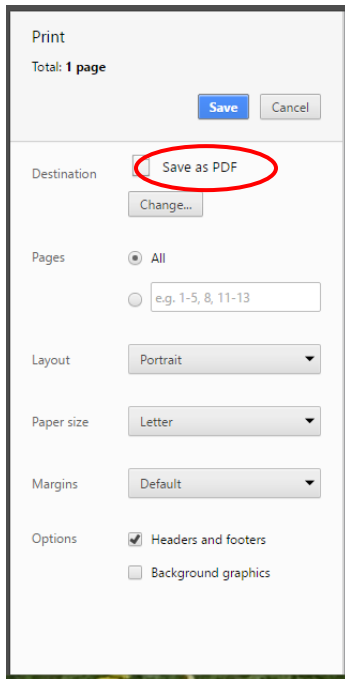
Print

Total: **1 page**

Save Cancel

Destination

Save as PDF

Change...

Pages

All

e.g. 1-5, 8, 11-13

Layout

Portrait

Paper size

Letter

Margins

Default

Options

Headers and footers

Background graphics